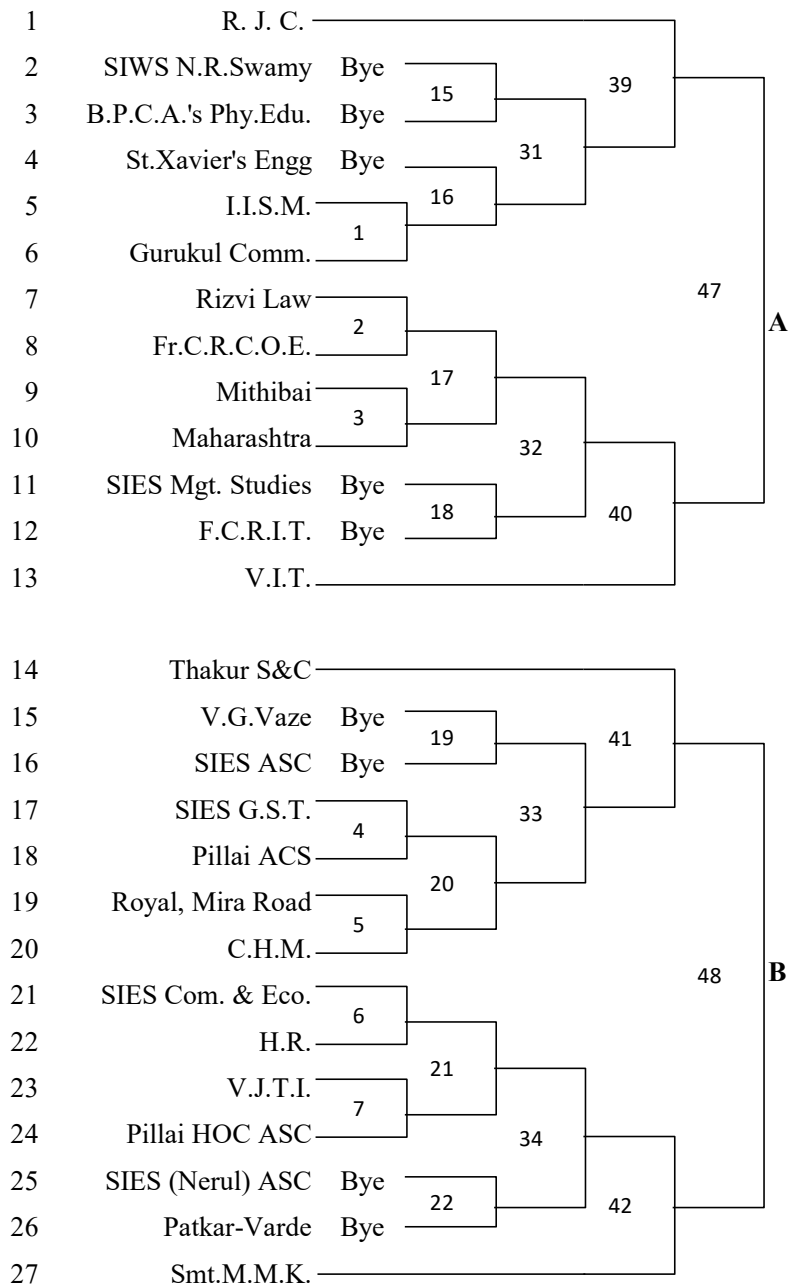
1 R. J. C.
2 SIWS N.R.Swamy Bye
3 B.P.C.A.'s Phy.Edu. Bye
4 St.Xavier's Engg Bye
5 I.I.S.M.
6 Gurukul Comm.
7 Rizvi Law
8 Fr.C.R.C.O.E.
9 Mithibai
10 Maharashtra
11 SIES Mgt. Studies Bye
12 F.C.R.I.T. Bye
13 V.I.T.

15
39
31
16
1
47
A
2
17
3
32
18
40

14 Thakur S&C
15 V.G.Vaze Bye
16 SIES ASC Bye
17 SIES G.S.T.
18 Pillai ACS
19 Royal, Mira Road
20 C.H.M.
21 SIES Com. & Eco.
22 H.R.
23 V.J.T.I.
24 Pillai HOC ASC
25 SIES (Nerul) ASC Bye
26 Patkar-Varde Bye
27 Smt.M.M.K.

19
41
4
33
20
5
48
B
6
21
7
34
22
42